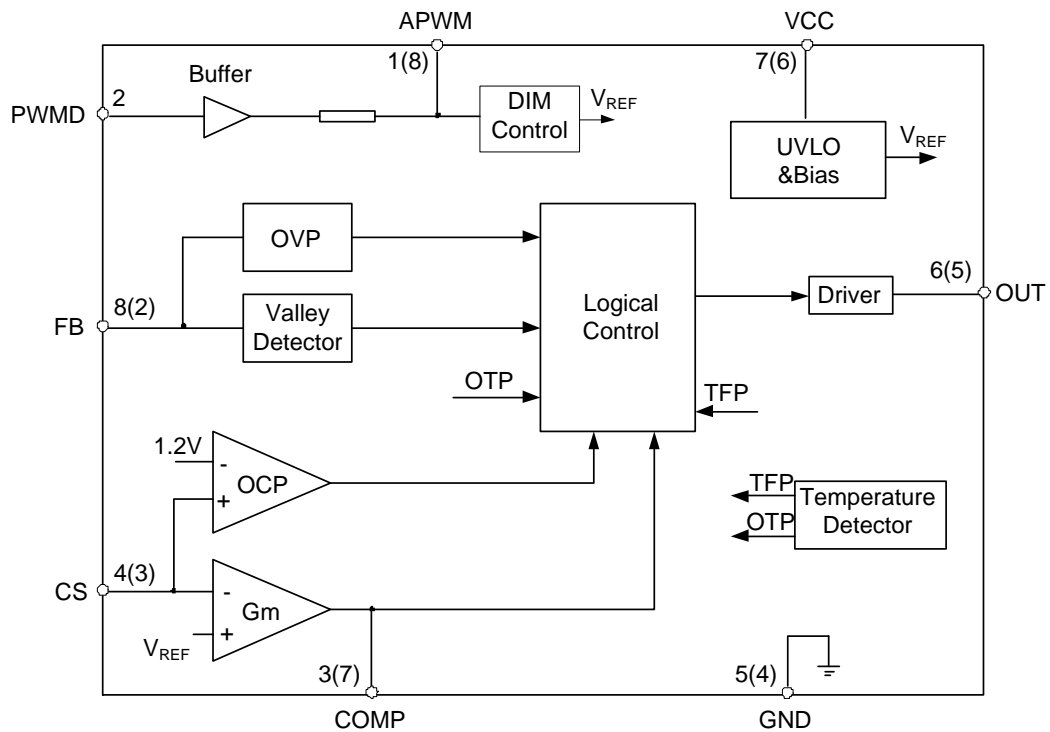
APWM

VCC

1(8)

7(6)

Buffer

PWMD

2

DIM Control

$V_{REF}$

UVLO &Bias

$V_{REF}$

OVP

Logical Control

6(5)

Driver

OUT

FB

8(2)

Valley Detector

OTP

TFP

1.2V

-

OCP

+

TFP

Temperature Detector

OTP

CS

4(3)

-

Gm

+

$V_{REF}$

3(7)

5(4)

COMP

GND